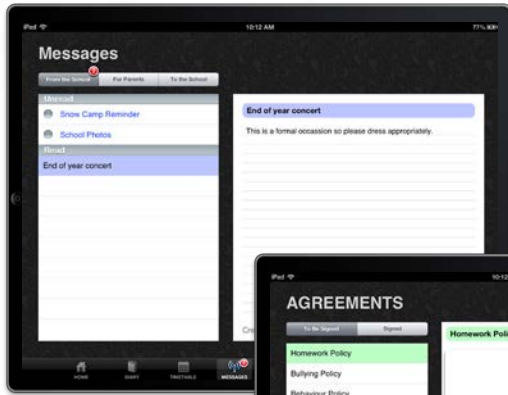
iPad 10:12 AM 77%

Messages

From the School 2 For Parents To the School

Unread

Snow Camp Reminder

School Photos

Read

End of year concert

End of year concert

This is a formal occassion so please dress appropriately.

Cre

HOME DIARY TIMETABLE MESSAGES

iPad 10:1

AGREEMENTS

To Be Signed Signed

Homework Policy

Bullying Policy

Behaviour Policy

Homework Poli